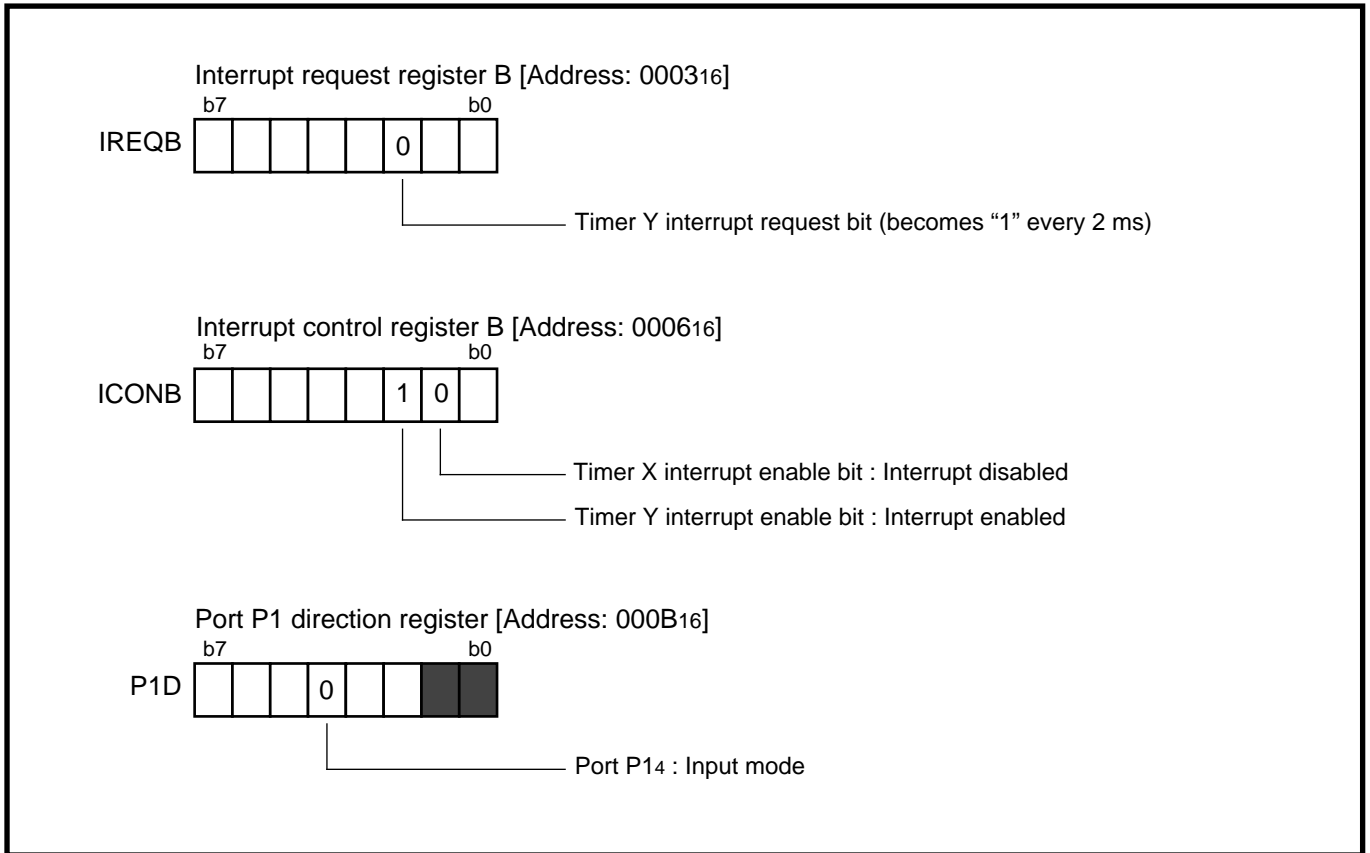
Interrupt request register B [Address: $0003_{16}$]

b7 b0

IREQB 0

Timer Y interrupt request bit (becomes “1” every 2 ms)

Interrupt control register B [Address: $0006_{16}$]

b7 b0

ICONB 1 0

Timer X interrupt enable bit : Interrupt disabled

Timer Y interrupt enable bit : Interrupt enabled

Port P1 direction register [Address: $000B_{16}$]

b7 b0

P1D 0

Port $P1_4$ : Input mode